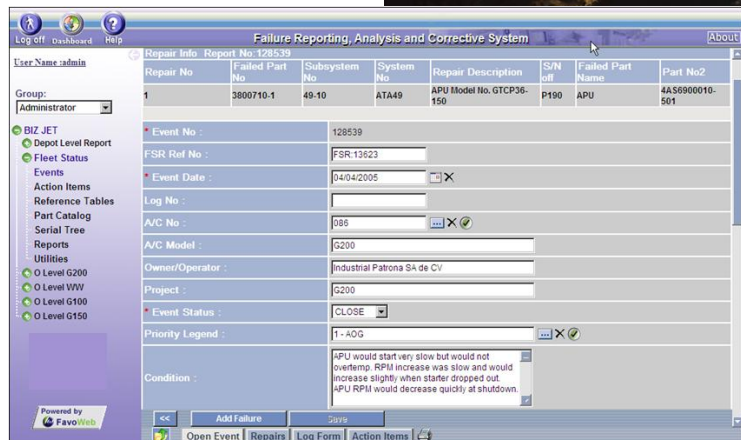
Log off Dashboard Help

Failure Reporting, Analysis and Corrective System

About

User Name :admin

Group:
Administrator

BIZ JET
Depot Level Report
Fleet Status
Events
Action Items
Reference Tables
Part Catalog
Serial Tree
Reports
Utilities
O Level G200
O Level WW
O Level G100
O Level G150

Powered by FavoWeb

Repair Info Report No:128539

| Repair No | Failed Part No | Subsystem No | System No | Repair Description | S/N off | Failed Part Name | Part No2 |
|---|---|---|---|---|---|---|---|
| 1 | 3800710-1 | 49-10 | ATA49 | APU Model No. GTCP36-150 | P190 | APU | 4AS6900010-501 |

| | |
|---|---|
| * Event No : | 128539 |
| FSR Ref No : | FSR:13623 |
| * Event Date : | 04/04/2005 |
| Log No : | |
| A/C No : | 086 |
| A/C Model : | G200 |
| Owner/Operator : | Industrial Patrona SA de CV |
| Project : | G200 |
| * Event Status : | CLOSE |
| Priority Legend : | 1 - AOG |
| Condition : | APU would start very slow but would not overtemp. RPM increase was slow and would increase slightly when starter dropped out. APU RPM would decrease quickly at shutdown. |

<< Add Failure Save

Open Event Repairs Log Form Action Items